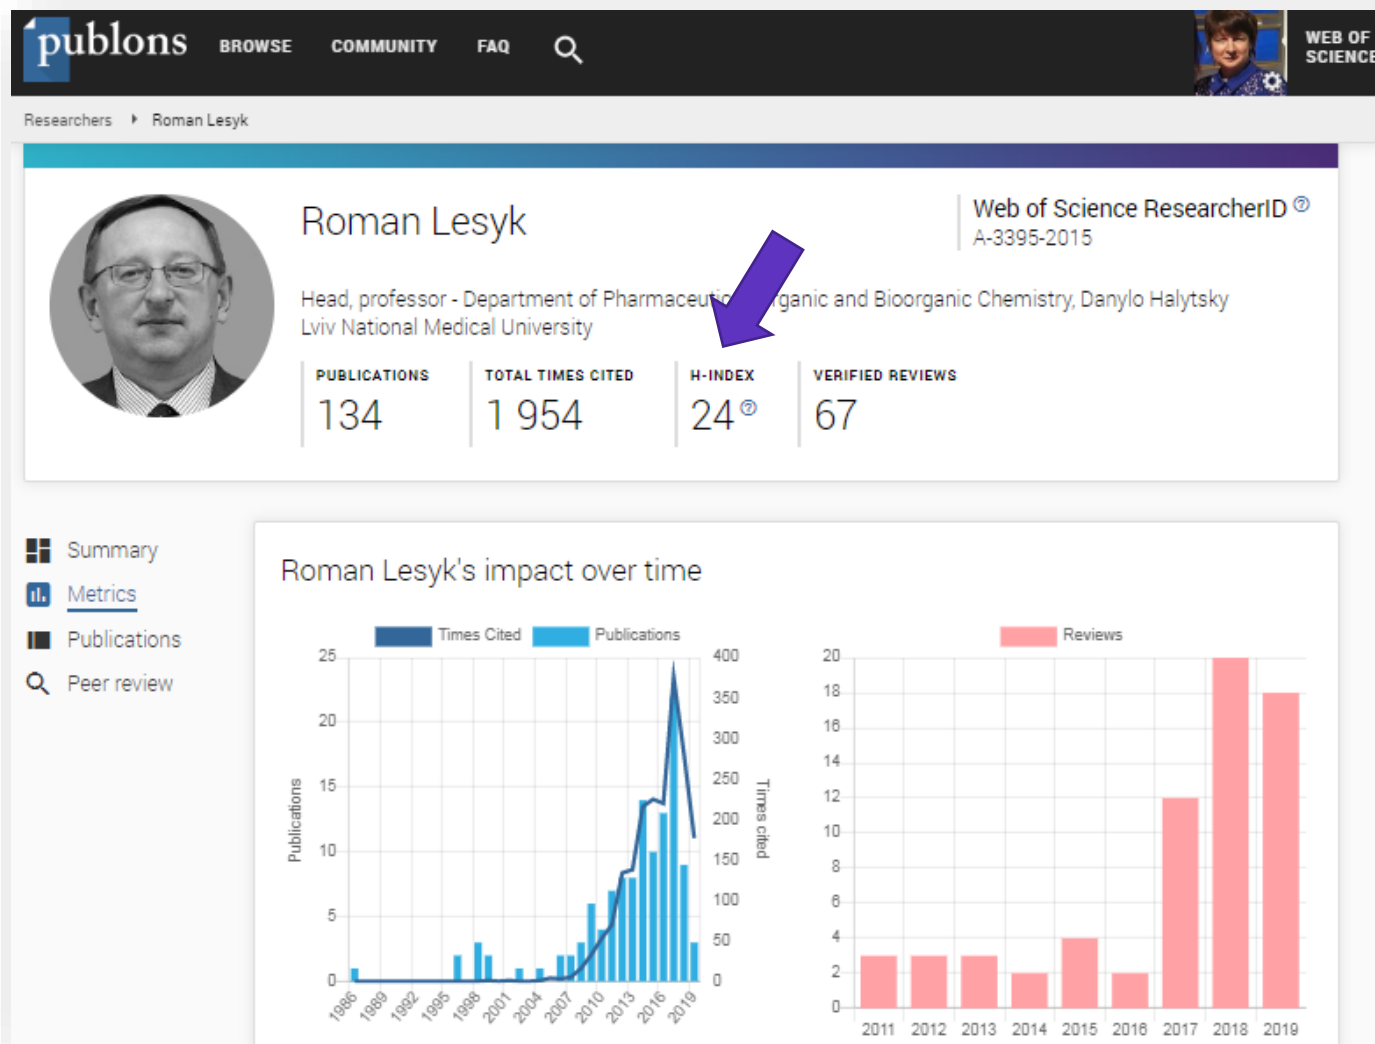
publons BROWSE COMMUNITY FAQ

WEB OF SCIENCE

Researchers ▸ Roman Lesyk

Roman Lesyk

Web of Science ResearcherID
A-3395-2015

Head, professor - Department of Pharmaceuti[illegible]rganic and Bioorganic Chemistry, Danylo Halytsky Lviv National Medical University

| PUBLICATIONS | TOTAL TIMES CITED | H-INDEX | VERIFIED REVIEWS |
|---|---|---|---|
| 134 | 1 954 | 24 | 67 |

Summary
Metrics
Publications
Peer review

Roman Lesyk's impact over time

Times Cited Publications

Publications

25 20 15 10 5 0

400 350 300 250 200 150 100 50 0

Times cited

1986 1989 1992 1995 1998 2001 2004 2007 2010 2013 2016 2019

Reviews

20 18 16 14 12 10 8 6 4 2 0

2011 2012 2013 2014 2015 2016 2017 2018 2019